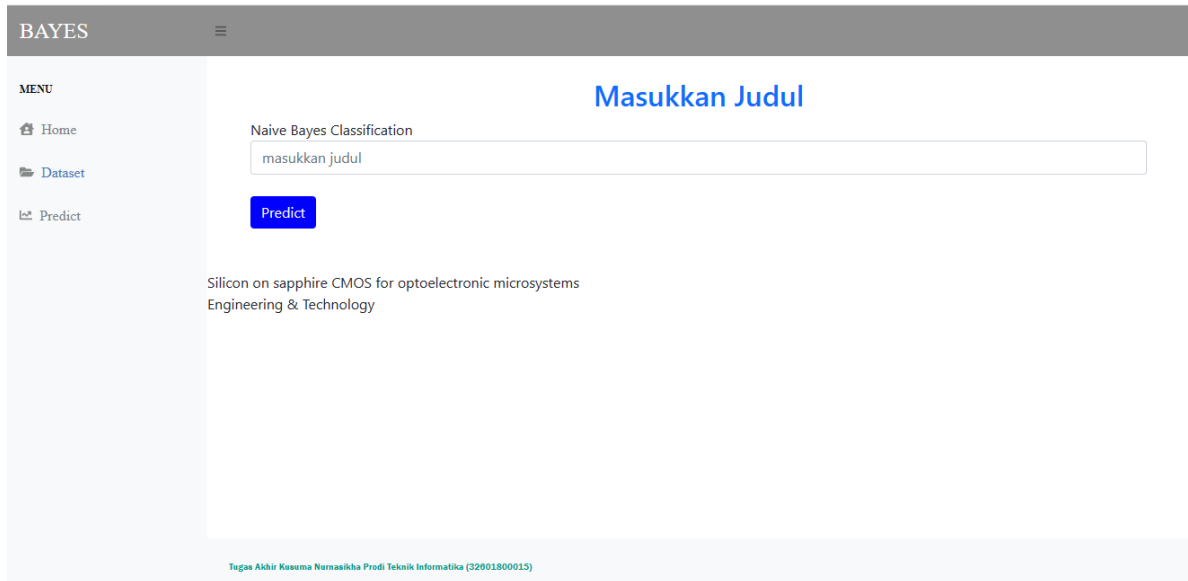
BAYES

MENU

Home

Dataset

Predict

Masukkan Judul

Naive Bayes Classification

masukkan judul

Predict

Silicon on sapphire CMOS for optoelectronic microsystems
Engineering & Technology

Tugas Akhir Kusuma Nurnasikha Prodi Teknik Informatika (32601800015)